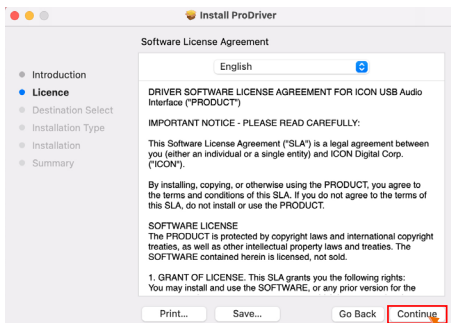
Install ProDriver

Software License Agreement

Introduction
Licence
Destination Select
Installation Type
Installation
Summary

English

DRIVER SOFTWARE LICENSE AGREEMENT FOR ICON USB Audio Interface ("PRODUCT")

IMPORTANT NOTICE - PLEASE READ CAREFULLY:

This Software License Agreement ("SLA") is a legal agreement between you (either an individual or a single entity) and ICON Digital Corp. ("ICON").

By installing, copying, or otherwise using the PRODUCT, you agree to the terms and conditions of this SLA. If you do not agree to the terms of this SLA, do not install or use the PRODUCT.

SOFTWARE LICENSE
The PRODUCT is protected by copyright laws and international copyright treaties, as well as other intellectual property laws and treaties. The SOFTWARE contained herein is licensed, not sold.

1. GRANT OF LICENSE. This SLA grants you the following rights:
You may install and use the SOFTWARE, or any prior version for the

Print...
Save...
Go Back
Continue